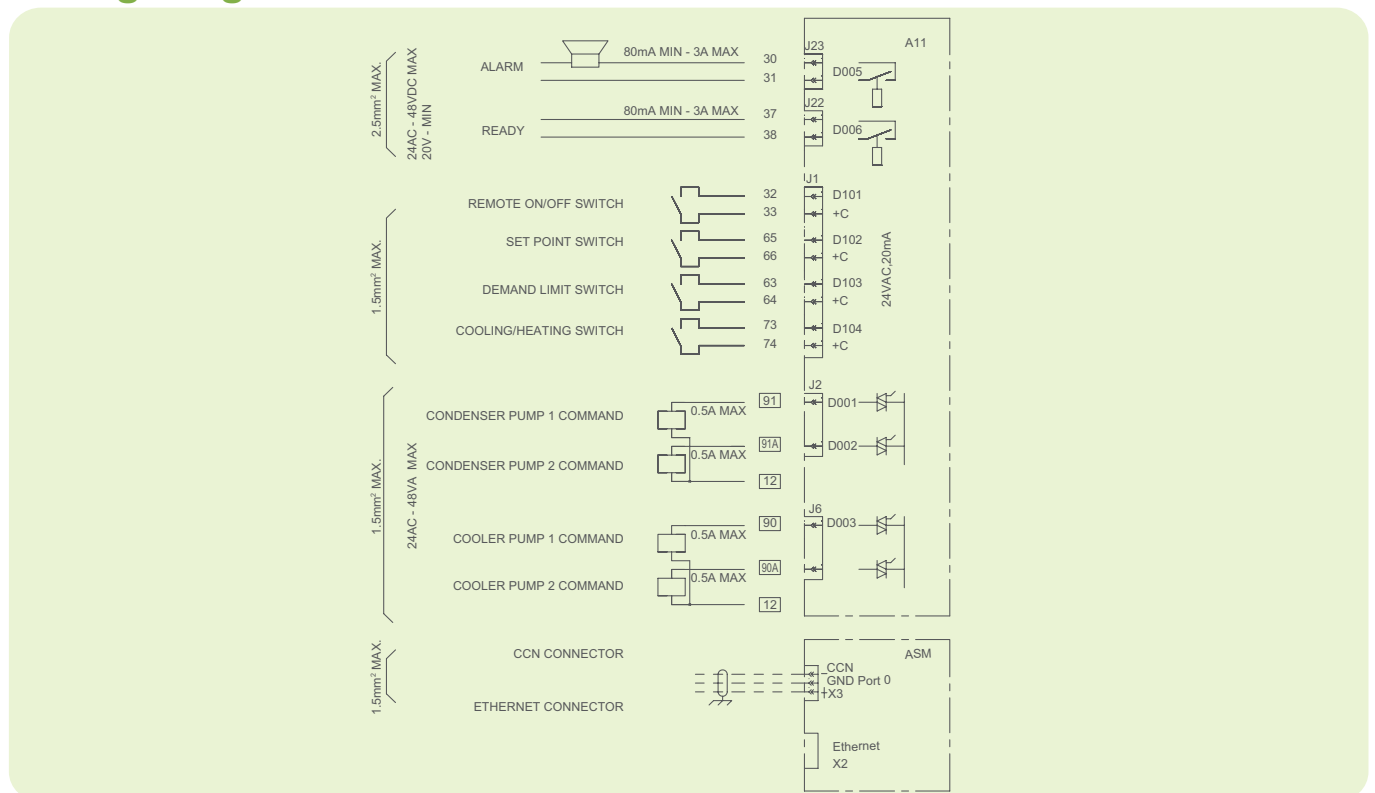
$2.5mm^2$ MAX.
24AC - 48VDC MAX
20V - MIN

ALARM
80mA MIN - 3A MAX
30
31
J23
A11
D005

READY
80mA MIN - 3A MAX
37
38
J22
D006

$1.5mm^2$ MAX.

REMOTE ON/OFF SWITCH
32
33
J1
D101
+C

SET POINT SWITCH
65
66
D102
+C

DEMAND LIMIT SWITCH
63
64
D103
+C

COOLING/HEATING SWITCH
73
74
D104
+C

24VAC,20mA

$1.5mm^2$ MAX.
24AC - 48VA MAX

CONDENSER PUMP 1 COMMAND
0.5A MAX
91
J2
D001

CONDENSER PUMP 2 COMMAND
0.5A MAX
91A
D002
12

COOLER PUMP 1 COMMAND
0.5A MAX
90
J6
D003

COOLER PUMP 2 COMMAND
0.5A MAX
90A
12

$1.5mm^2$ MAX.

CCN CONNECTOR

ETHERNET CONNECTOR

ASM
CCN
GND Port 0
+X3

Ethernet
X2